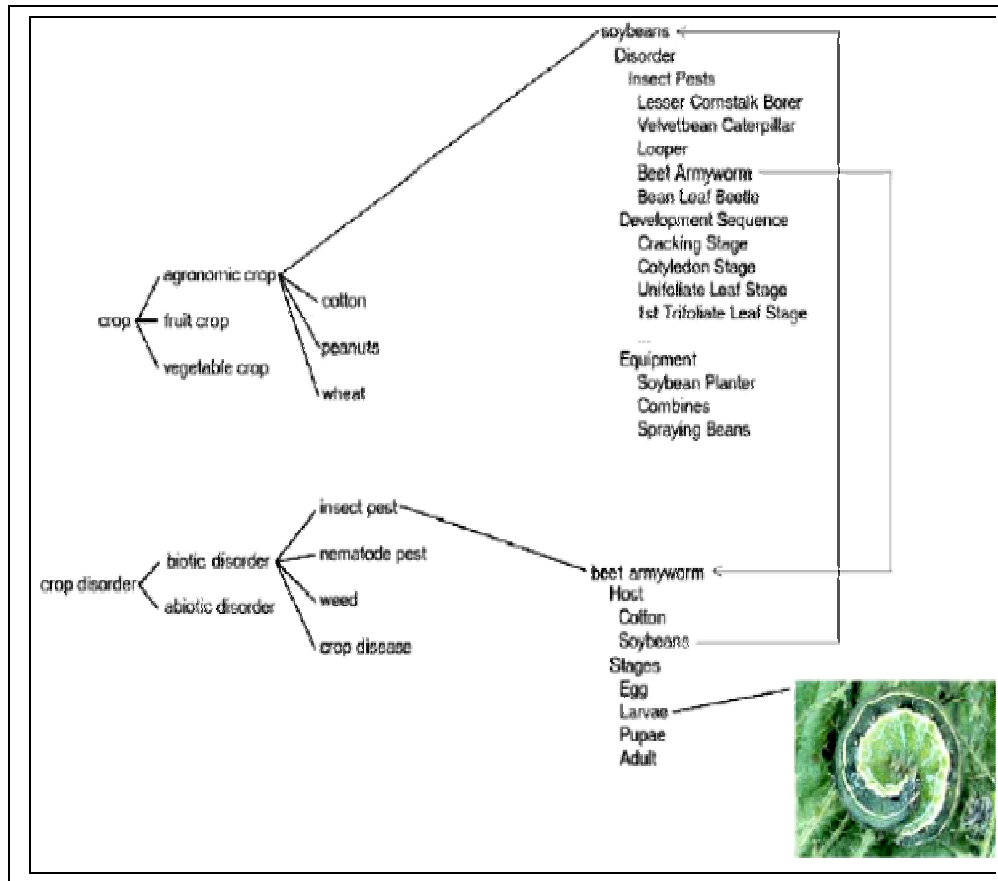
crop
agronomic crop
fruit crop
vegetable crop
cotton
peanuts
wheat

soybeans
Disorder
Insect Pests
Lesser Cornstalk Borer
Velvetbean Caterpillar
Looper
Beet Armyworm
Bean Leaf Beetle
Development Sequence
Cracking Stage
Cotyledon Stage
Unifoliate Leaf Stage
1st Trifoliate Leaf Stage
...
Equipment
Soybean Planter
Combines
Spraying Beans

crop disorder
biotic disorder
abiotic disorder
insect pest
nematode pest
weed
crop disease

beet armyworm
Host
Cotton
Soybeans
Stages
Egg
Larvae
Pupae
Adult